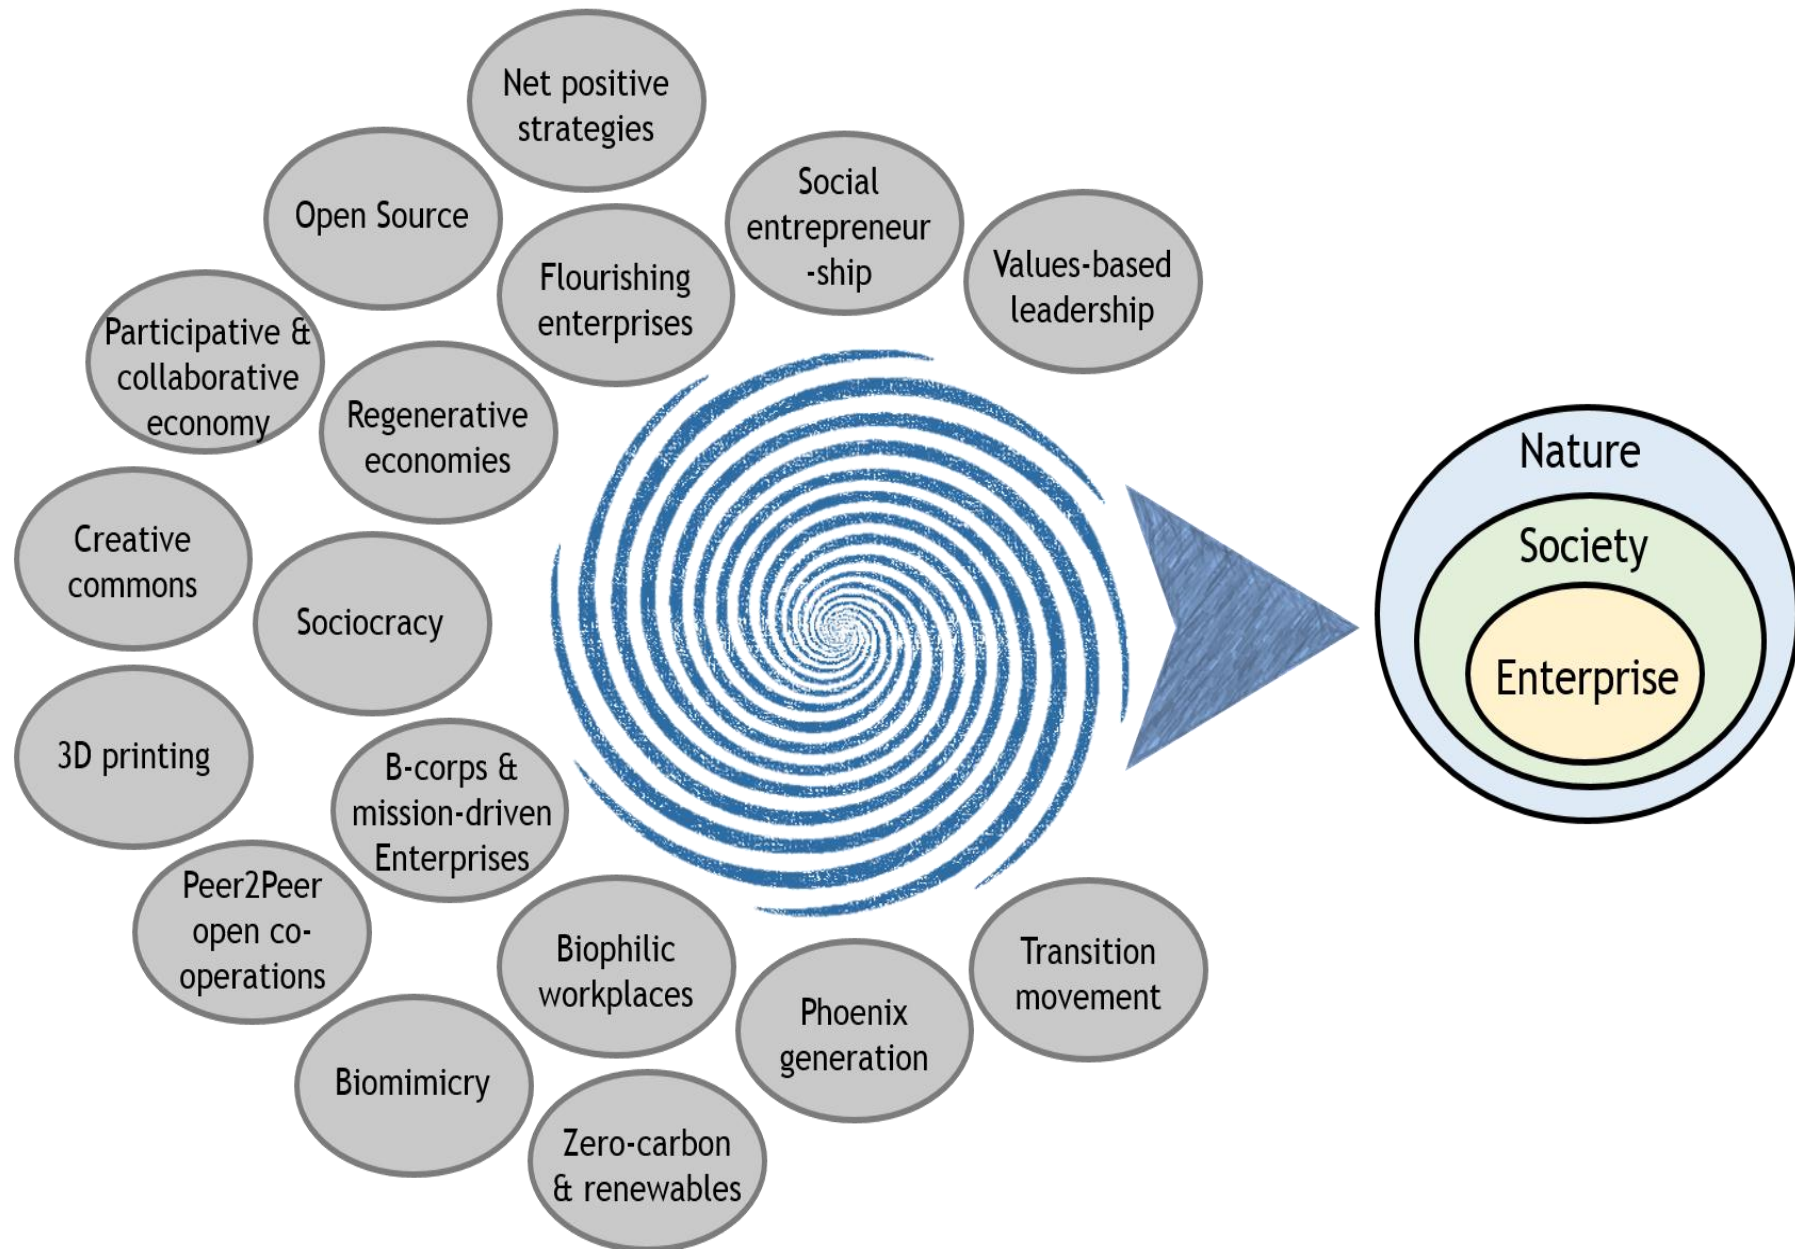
Net positive strategies

Open Source

Social entrepreneur -ship

Values-based leadership

Flourishing enterprises

Participative & collaborative economy

Regenerative economies

Creative commons

Sociocracy

3D printing

B-corps & mission-driven Enterprises

Peer2Peer open co-operations

Biophilic workplaces

Transition movement

Phoenix generation

Biomimicry

Zero-carbon & renewables

Nature

Society

Enterprise